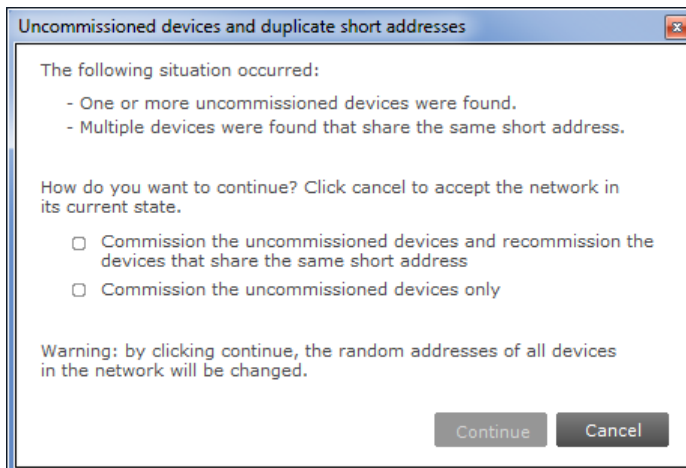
Uncommissioned devices and duplicate short addresses

The following situation occurred:

- One or more uncommissioned devices were found.
- Multiple devices were found that share the same short address.

How do you want to continue? Click cancel to accept the network in its current state.

☐ Commission the uncommissioned devices and recommission the devices that share the same short address

☐ Commission the uncommissioned devices only

Warning: by clicking continue, the random addresses of all devices in the network will be changed.

Continue Cancel